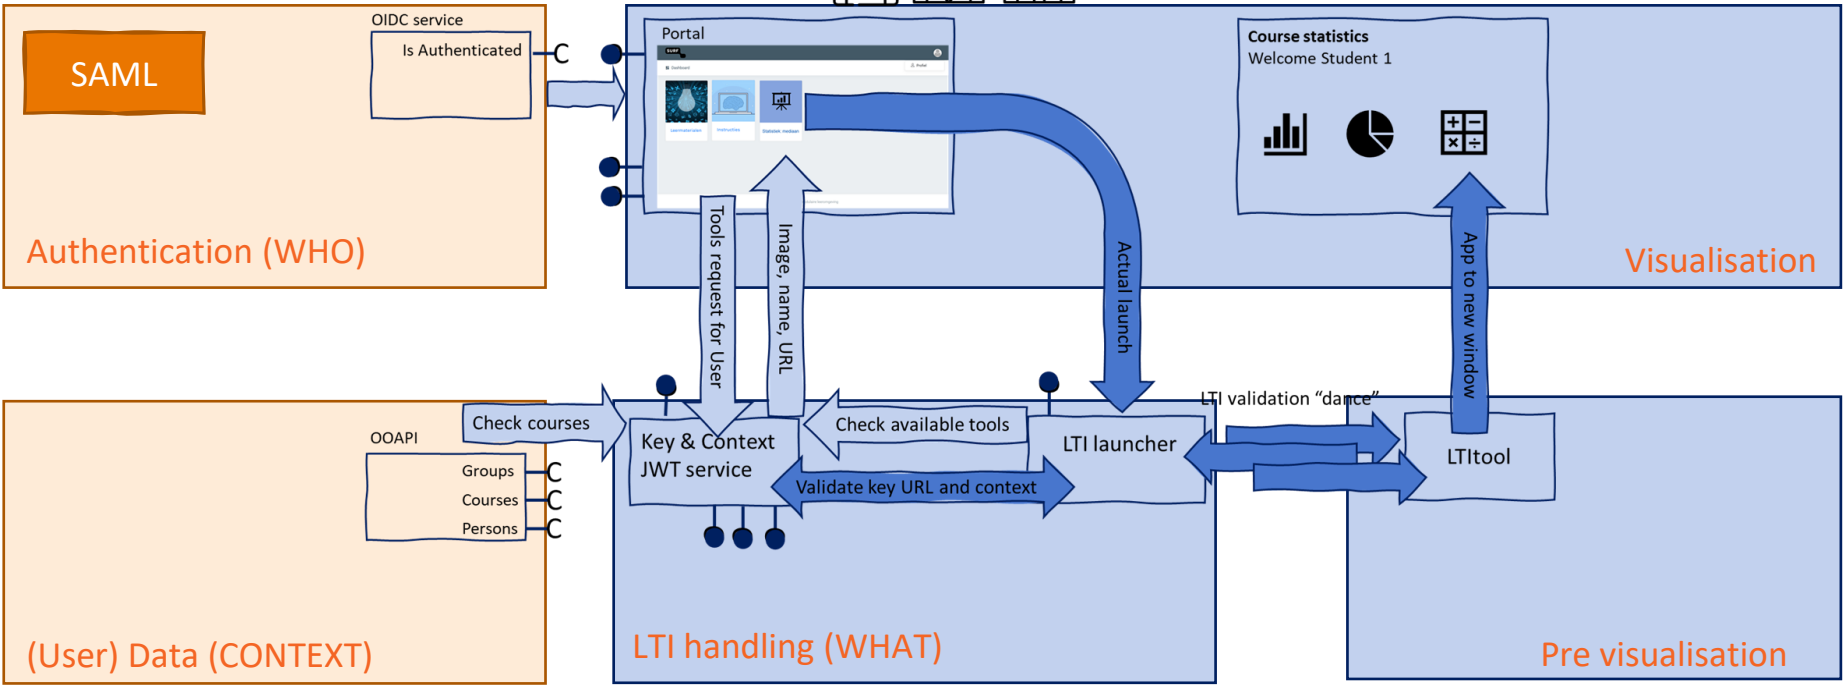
SAML

OIDC service

Is Authenticated

Authentication (WHO)

Portal

Course statistics
Welcome Student 1

Visualisation

Tools request for User

Image, name, URL

Actual launch

App to new window

OOAPI

Groups

Courses

Persons

Check courses

Key & Context
JWT service

Check available tools

LTI launcher

LTI validation “dance”

LTItool

Validate key URL and context

(User) Data (CONTEXT)

LTI handling (WHAT)

Pre visualisation